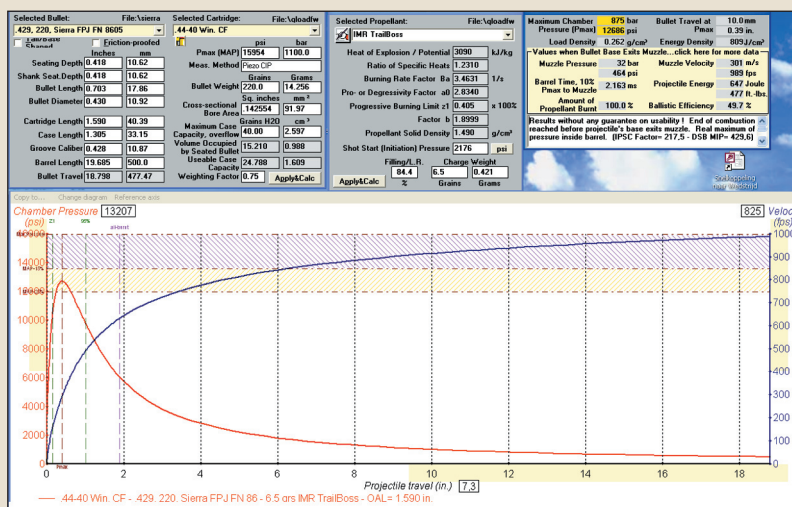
Selected Bullet: File:\sierra
.429, 220, Sierra FPJ FN 8605
Selected Cartridge: File:\qloadfw
.44-40 Win. CF
Lubricated Shaped
Friction-proofed
Inches mm
Seating Depth 0.418 10.62
Shank Seat.Depth 0.418 10.62
Bullet Length 0.703 17.86
Bullet Diameter 0.430 10.92
Cartridge Length 1.590 40.39
Case Length 1.305 33.15
Groove Caliber 0.428 10.87
Barrel Length 19.685 500.0
Bullet Travel 18.790 477.47
psi bar
Pmax (MAP) 15954 1100.0
Meas. Method Piezo CIP
Grains Grams
Bullet Weight 220.0 14.256
Sq. inches $mm^2$
Cross-sectional Bore Area .142554 91.97
Grains H2O $cm^3$
Maximum Case Capacity, overflow 40.00 2.597
Volume Occupied by Seated Bullet 15.210 0.988
Useable Case Capacity 24.788 1.609
Weighting Factor 0.75
Apply&Calc
Selected Propellant: File:\qloadfw
IMR TrailBoss
Heat of Explosion / Potential 3090 kJ/kg
Ratio of Specific Heats 1.2310
Burning Rate Factor Ba 3.4631 1/s
Pro- or Degressivity Factor a0 2.8340
Progressive Burning Limit z1 0.405 x 100%
Factor b 1.8999
Propellant Solid Density 1.490 $g/cm^3$
Shot Start (Initiation) Pressure 2176 psi
Filling/L.R. Charge Weight
Apply&Calc 84.4 6.5 0.421
% Grains Grams
Maximum Chamber Pressure (Pmax) 875 bar 12686 psi
Bullet Travel at Pmax 10.0 mm 0.39 in.
Load Density 0.262 $g/cm^3$
Energy Density 809 $J/cm^3$
Values when Bullet Base Exits Muzzle...click here for more data
Muzzle Pressure 32 bar 464 psi
Muzzle Velocity 301 m/s 989 fps
Barrel Time, 10% Pmax to Muzzle 2.163 ms
Projectile Energy 647 Joule 477 ft.-lbs.
Amount of Propellant Burnt 100.0 %
Ballistic Efficiency 49.7 %
Results without any guarantee on usability ! End of combustion reached before projectile's base exits muzzle. Real maximum of pressure inside barrel. (IPSC Factor= 217,5 - DSB MIP= 429,6)
Copy to... Change diagram Reference axis
Chamber Pressure (psi) 13207
825 Velocity (fps)
MAP
MAP-10%
allburnt
Pmax
0 2 4 6 8 10 12 14 16 18
0 2000 4000 6000 8000 10000 12000 14000 16000
0 100 200 300 400 500 600 700 800 900 1000
Projectile travel (in.) 7,3
— .44-40 Win. CF - .429, 220, Sierra FPJ FN 86 - 6.5 grs IMR TrailBoss - OAL= 1.590 in.